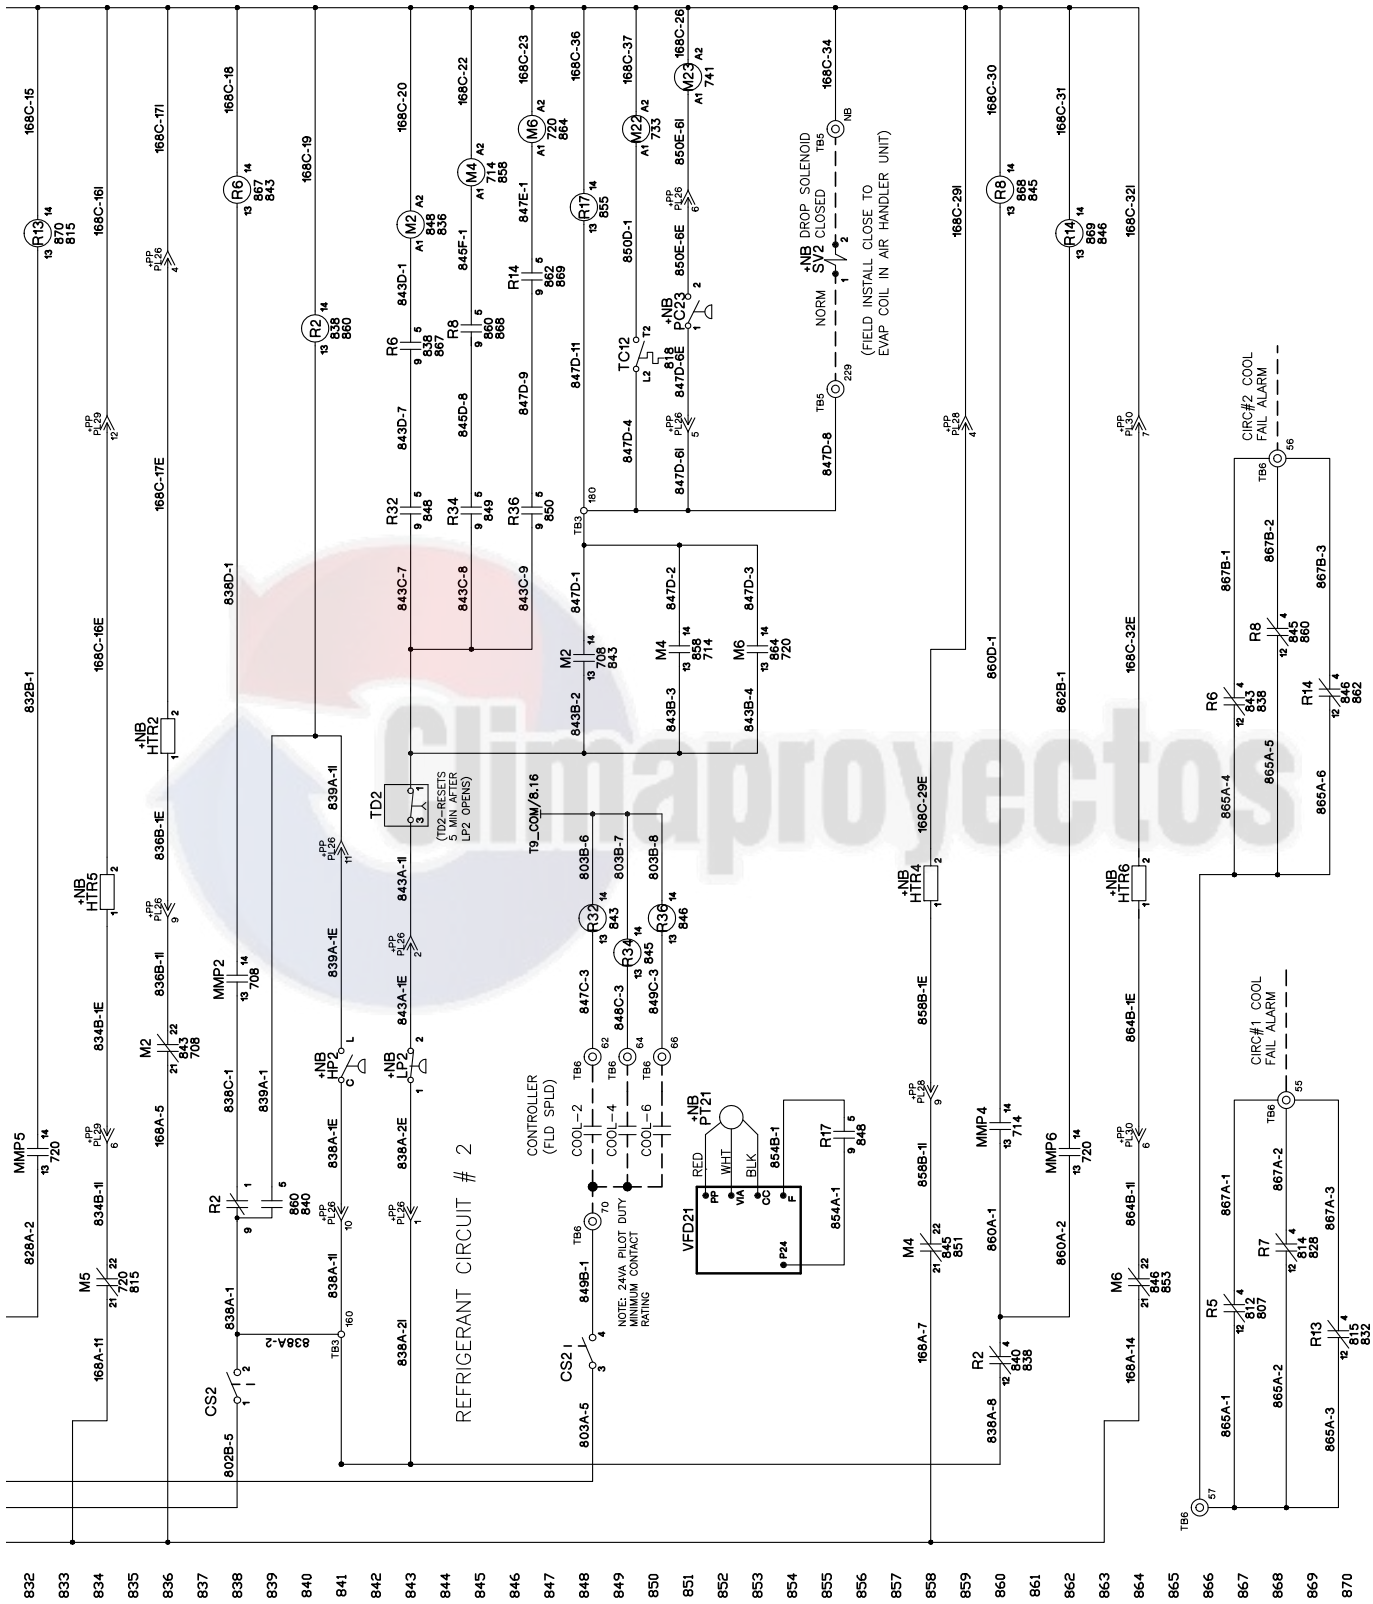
168C-15
R13
14
13
870
815
168C-16I
168C-17I
R6
168C-18
867
843
168C-19
R2
838
860
168C-20
M2
A1 A2
848
836
168C-22
M4
714
858
168C-23
M6
720
864
168C-36
R17
855
168C-37
M22
733
168C-26
M23
741
168C-34
NB
TB5
DROP SOLENOID
+NB SV2 CLOSED
NORM
(FIELD INSTALL CLOSE TO EVAP COIL IN AIR HANDLER UNIT)
168C-29I
R8
868
845
168C-30
R14
869
846
168C-31
168C-32I
+PP PL26 4
843D-1
845F-1
847E-1
850D-1
850E-6I
+PP PL26 6
850E-6E
+NB PC23
R14
862
869
R8
860
868
R6
838
867
843D-7
845D-8
847D-9
847D-11
TC12
L2 T2
818
847D-6E
847D-4
847D-6I
+PP PL26 5
229
TB5
847D-8
+PP PL29 12
168C-17E
R32
848
R34
849
R36
850
TB3
180
+PP PL28 4
+PP PL30 7
CIRC#2 COOL FAIL ALARM
TB6
56
867B-1
867B-2
867B-3
R8
845
860
R6
843
838
R14
846
862
865A-4
865A-5
865A-6
832B-1
168C-16E
838D-1
843C-7
843C-8
843C-9
847D-1
847D-2
847D-3
M2
708
843
M4
858
714
M6
864
720
843B-2
843B-3
843B-4
860D-1
862B-1
168C-32E
+NB HTR2
836B-1E
839A-1I
TD2
(TD2-RESETS 5 MIN AFTER LP2 OPENS)
T9_COM/8.16
+PP PL26 11
843A-1I
803B-6
803B-7
803B-8
168C-29E
+NB HTR4
+NB HTR6
+NB HTR5
+PP PL26 9
836B-1I
MMP2
708
839A-1E
+PP PL26 2
R32
843
R34
845
R36
846
858B-1E
864B-1E
834B-1E
M2
843
708
+NB HP2
843A-1E
+NB LP2
847C-3
848C-3
849C-3
TB6
62
64
66
CONTROLLER (FLD SPLD)
COOL-2
COOL-4
COOL-6
+NB PT21
RED
WHT
BLK
854B-1
R17
848
+PP PL28 9
MMP4
714
MMP6
720
+PP PL30 6
CIRC#1 COOL FAIL ALARM
TB6
55
MMP5
720
+PP PL29 6
168A-5
838C-1
839A-1
838A-1E
838A-2E
REFRIGERANT CIRCUIT # 2
PP
VA
CC
F
VFD21
P24
854A-1
858B-1I
860A-1
860A-2
864B-1I
867A-1
867A-2
867A-3
828A-2
834B-1I
R2
860
840
+PP PL26 10
+PP PL26 1
TB6
70
NOTE: 24VA PILOT DUTY MINIMUM CONTACT RATING
M4
845
851
M6
846
853
R7
814
828
M5
720
815
838A-1I
838A-2I
849B-1
838A-1
838A-2
160
TB3
CS2
CS2
168A-11
168A-7
R2
840
838
168A-14
R5
812
807
R13
815
832
802B-5
803A-5
838A-8
865A-1
865A-2
865A-3
TB6
57
832 833 834 835 836 837 838 839 840 841 842 843 844 845 846 847 848 849 850 851 852 853 854 855 856 857 858 859 860 861 862 863 864 865 866 867 868 869 870
Climaproyectos